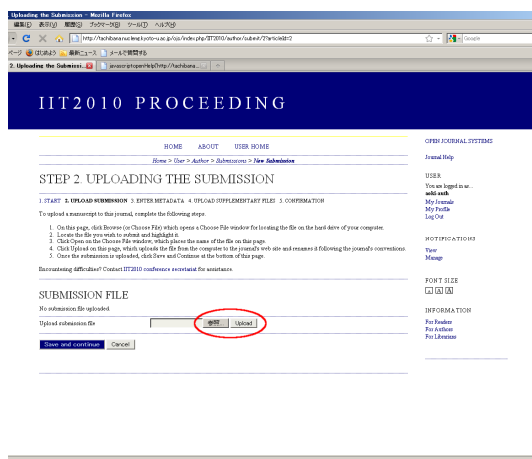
Uploading the Submission - Mozilla Firefox
編集(E) 表示(V) 履歴(S) ブックマーク(B) ツール(T) ヘルプ(H)
http://tachibana.nuc.kmwj.kyoto-u.ac.jp/ojs/index.php/IIT2010/author/submit/2?articleId=2
Google
ページ はじめよう 最新ニュース メールを閲覧する
2. Uploading the Submissi... javascript:openHelp('http://tachibana...

IIT2010 PROCEEDING

HOME ABOUT USER HOME

Home > User > Author > Submissions > New Submission

STEP 2. UPLOADING THE SUBMISSION

1. START 2. UPLOAD SUBMISSION 3. ENTER METADATA 4. UPLOAD SUPPLEMENTARY FILES 5. CONFIRMATION

To upload a manuscript to this journal, complete the following steps.

1. On this page, click Browse (or Choose File) which opens a Choose File window for locating the file on the hard drive of your computer.
2. Locate the file you wish to submit and highlight it.
3. Click Open on the Choose File window, which places the name of the file on this page.
4. Click Upload on this page, which uploads the file from the computer to the journal's web site and renames it following the journal's conventions.
5. Once the submission is uploaded, click Save and Continue at the bottom of this page.

Encountering difficulties? Contact IIT2010 conference secretariat for assistance.

SUBMISSION FILE

No submission file uploaded.

Upload submission file 参照... Upload

Save and continue Cancel

OPEN JOURNAL SYSTEMS

Journal Help

USER

You are logged in as...
seki-auth
My Journals
My Profile
Log Out

NOTIFICATIONS

View
Manage

FONT SIZE

A A A

INFORMATION

For Readers
For Authors
For Librarians